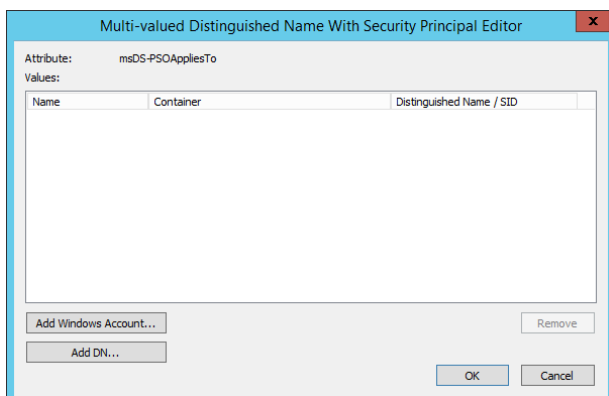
Multi-valued Distinguished Name With Security Principal Editor

Attribute: msDS-PSOAppliesTo

Values:

| Name | Container | Distinguished Name / SID |
|---|---|---|

Add Windows Account...

Remove

Add DN...

OK

Cancel